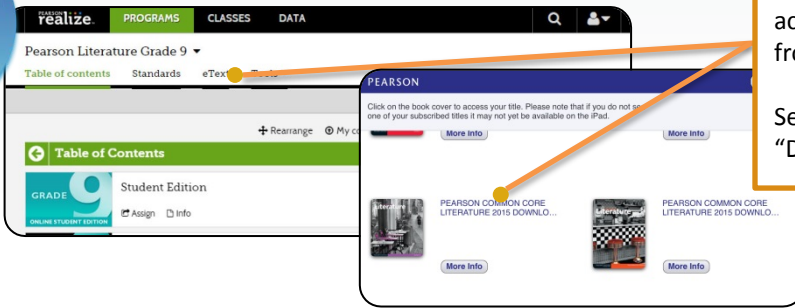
PEARSON realize. PROGRAMS CLASSES DATA

Pearson Literature Grade 9 ▾

Table of contents Standards eText

+ Rearrange My c

Table of Contents

GRADE 9 ONLINE STUDENT EDITION

Student Edition

Assign Info

PEARSON

Click on the book cover to access your title. Please note that if you do not s one of your subscribed titles it may not yet be available on the iPad.

More Info

More Info

Literature

PEARSON COMMON CORE LITERATURE 2015 DOWNLO...

More Info

Literature

PEARSON COMMON CORE LITERATURE 2015 DOWNLO...

More Info

ac fr

Se "D